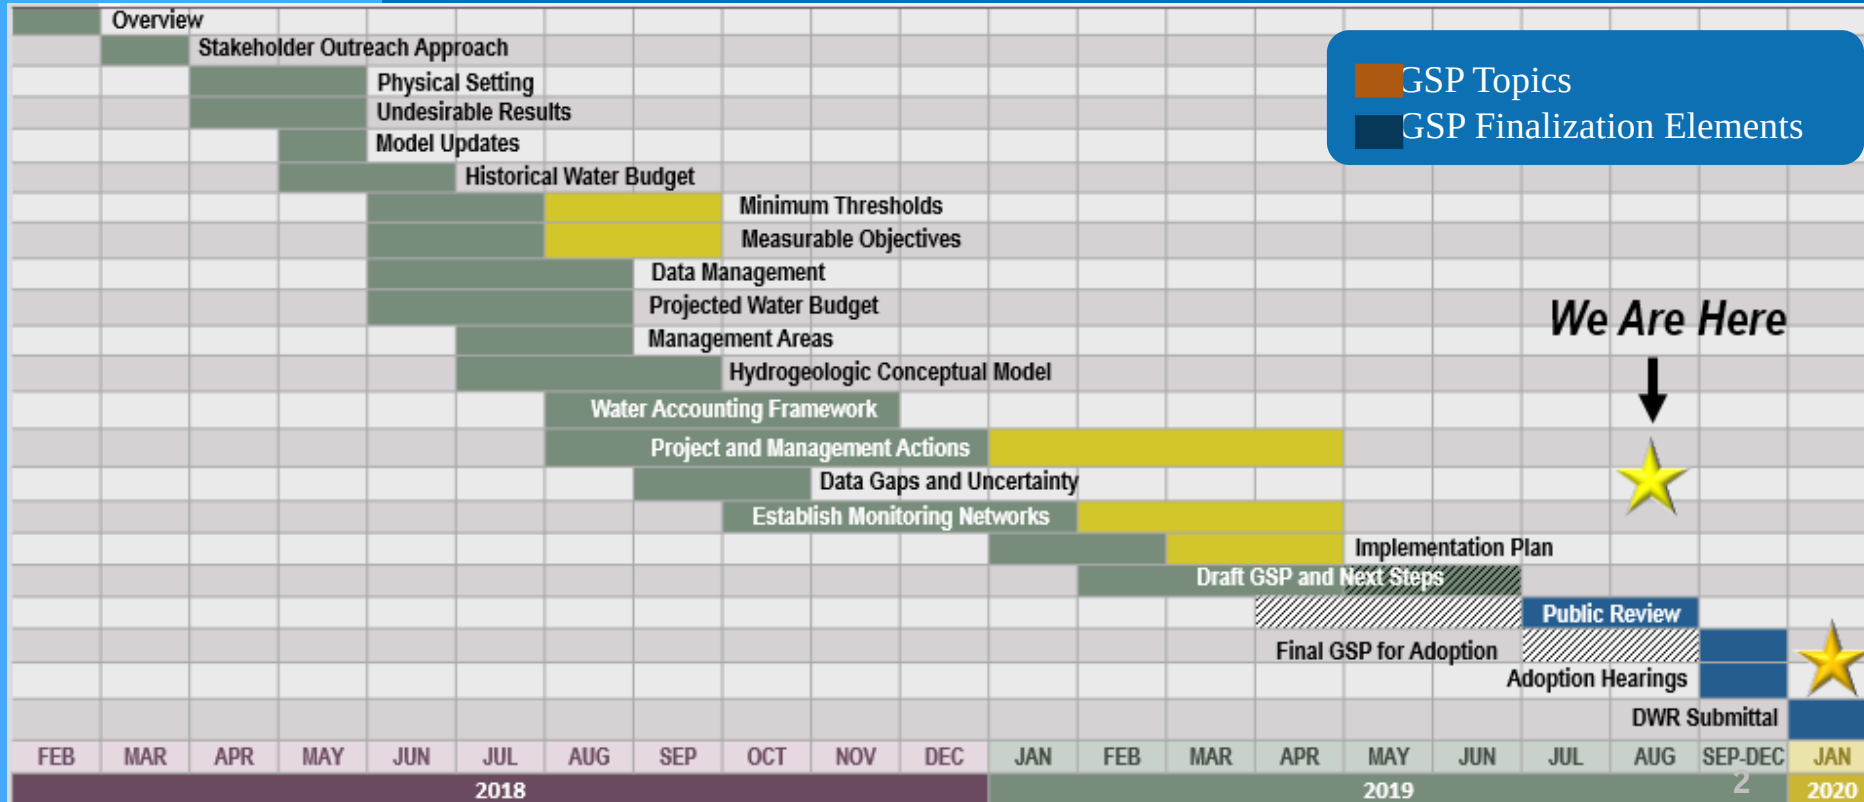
Overview
Stakeholder Outreach Approach
Physical Setting
Undesirable Results
Model Updates
Historical Water Budget
Minimum Thresholds
Measurable Objectives
Data Management
Projected Water Budget
Management Areas
Hydrogeologic Conceptual Model
Water Accounting Framework
Project and Management Actions
Data Gaps and Uncertainty
Establish Monitoring Networks
Implementation Plan
Draft GSP and Next Steps
Public Review
Final GSP for Adoption
Adoption Hearings
DWR Submittal

GSP Topics
GSP Finalization Elements

We Are Here

| FEB | MAR | APR | MAY | JUN | JUL | AUG | SEP | OCT | NOV | DEC | JAN | FEB | MAR | APR | MAY | JUN | JUL | AUG | SEP-DEC | JAN |
|---|---|---|---|---|---|---|---|---|---|---|---|---|---|---|---|---|---|---|---|---|

2018
2019
2020
2